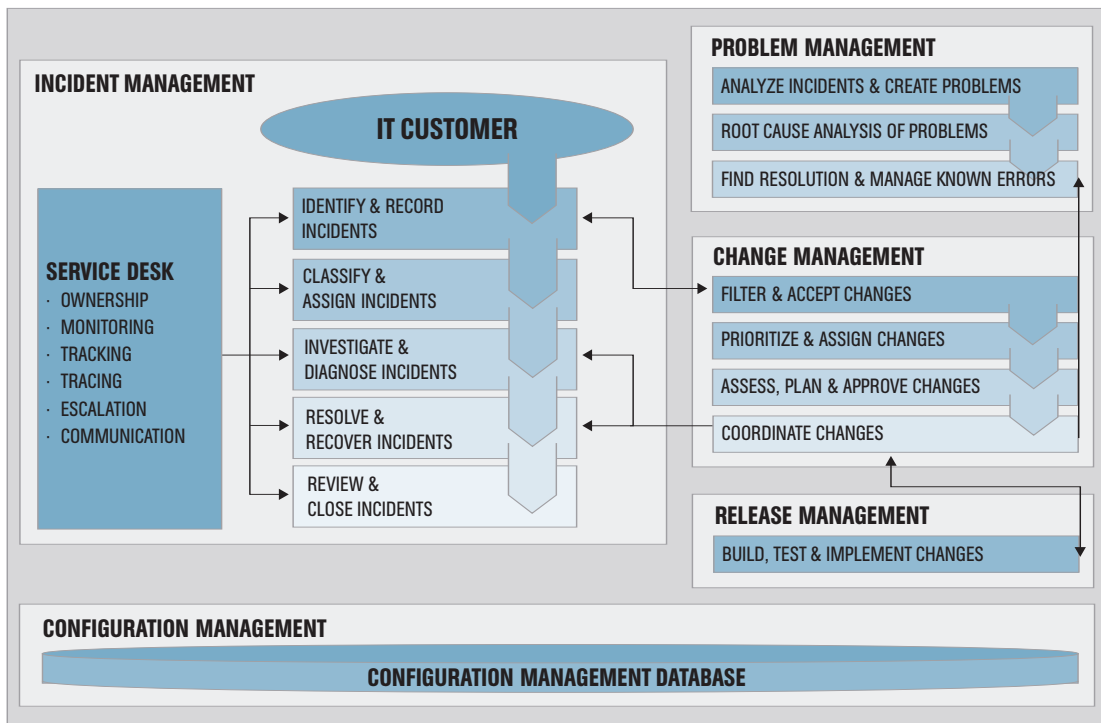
INCIDENT MANAGEMENT

IT CUSTOMER

SERVICE DESK
· OWNERSHIP
· MONITORING
· TRACKING
· TRACING
· ESCALATION
· COMMUNICATION

IDENTIFY & RECORD INCIDENTS

CLASSIFY & ASSIGN INCIDENTS

INVESTIGATE & DIAGNOSE INCIDENTS

RESOLVE & RECOVER INCIDENTS

REVIEW & CLOSE INCIDENTS

PROBLEM MANAGEMENT

ANALYZE INCIDENTS & CREATE PROBLEMS

ROOT CAUSE ANALYSIS OF PROBLEMS

FIND RESOLUTION & MANAGE KNOWN ERRORS

CHANGE MANAGEMENT

FILTER & ACCEPT CHANGES

PRIORITIZE & ASSIGN CHANGES

ASSESS, PLAN & APPROVE CHANGES

COORDINATE CHANGES

RELEASE MANAGEMENT

BUILD, TEST & IMPLEMENT CHANGES

CONFIGURATION MANAGEMENT

CONFIGURATION MANAGEMENT DATABASE